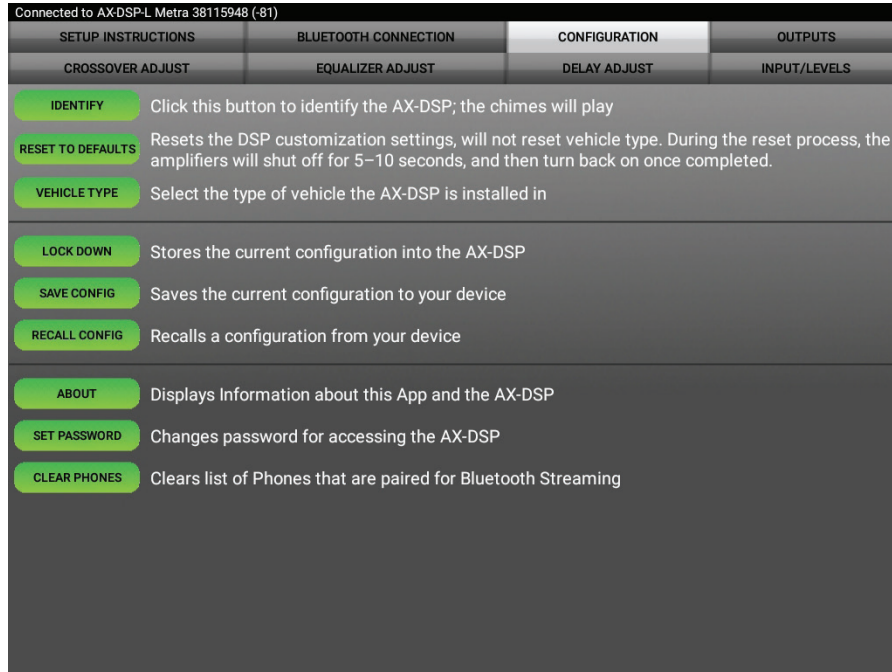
Connected to AX-DSP-L Metra 38115948 (-81)

SETUP INSTRUCTIONS | BLUETOOTH CONNECTION | CONFIGURATION | OUTPUTS
CROSSOVER ADJUST | EQUALIZER ADJUST | DELAY ADJUST | INPUT/LEVELS

IDENTIFY Click this button to identify the AX-DSP; the chimes will play

RESET TO DEFAULTS Resets the DSP customization settings, will not reset vehicle type. During the reset process, the amplifiers will shut off for 5–10 seconds, and then turn back on once completed.

VEHICLE TYPE Select the type of vehicle the AX-DSP is installed in

LOCK DOWN Stores the current configuration into the AX-DSP

SAVE CONFIG Saves the current configuration to your device

RECALL CONFIG Recalls a configuration from your device

ABOUT Displays Information about this App and the AX-DSP

SET PASSWORD Changes password for accessing the AX-DSP

CLEAR PHONES Clears list of Phones that are paired for Bluetooth Streaming